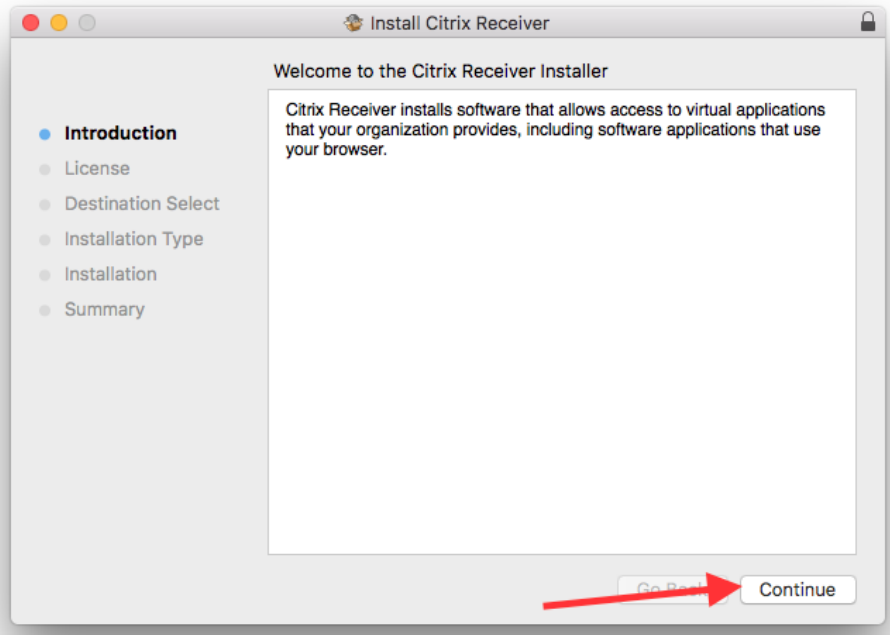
Install Citrix Receiver

Welcome to the Citrix Receiver Installer

Introduction
License
Destination Select
Installation Type
Installation
Summary

Citrix Receiver installs software that allows access to virtual applications that your organization provides, including software applications that use your browser.

Go Back
Continue